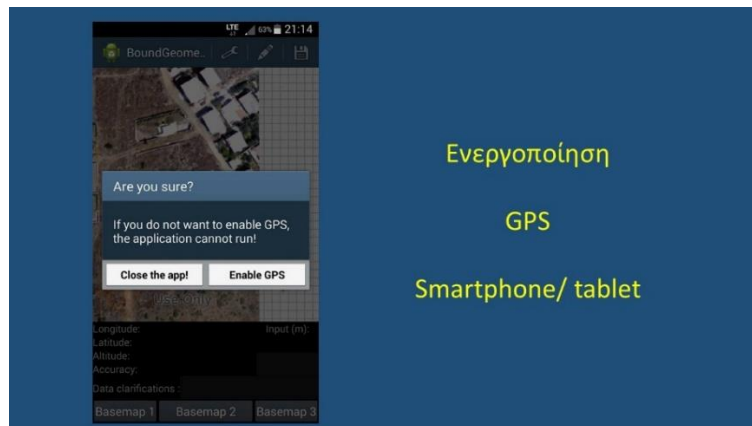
LTE 63% 21:14

BoundGeome...

Are you sure?

If you do not want to enable GPS, the application cannot run!

Close the app!

Enable GPS

Longitude:

Input (m):

Latitude:

Altitude:

Accuracy:

Data clarifications :

Basemap 1

Basemap 2

Basemap 3

Ενεργοποίηση

GPS

Smartphone/ tablet